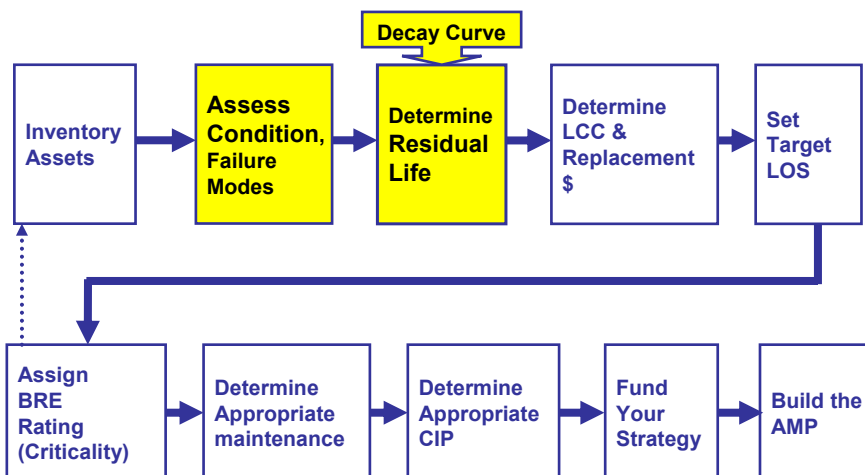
Decay Curve

Inventory Assets

Assess Condition, Failure Modes

Determine Residual Life

Determine LCC & Replacement $

Set Target LOS

Assign BRE Rating (Criticality)

Determine Appropriate maintenance

Determine Appropriate CIP

Fund Your Strategy

Build the AMP